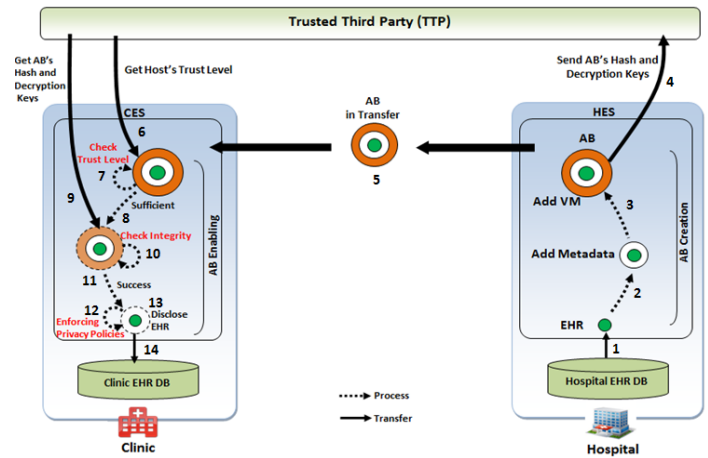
Trusted Third Party (TTP)

Get AB's Hash and Decryption Keys

Get Host's Trust Level

Send AB's Hash and Decryption Keys

4

CES

6

Check Trust Level

7

9

Sufficient

8

Check Integrity

10

11

Success

12

13

Disclose EHR

Enforcing Privacy Policies

14

Clinic EHR DB

AB Enabling

AB in Transfer

5

HES

AB

Add VM

3

Add Metadata

2

EHR

1

Hospital EHR DB

AB Creation

Process

Transfer

Clinic

Hospital